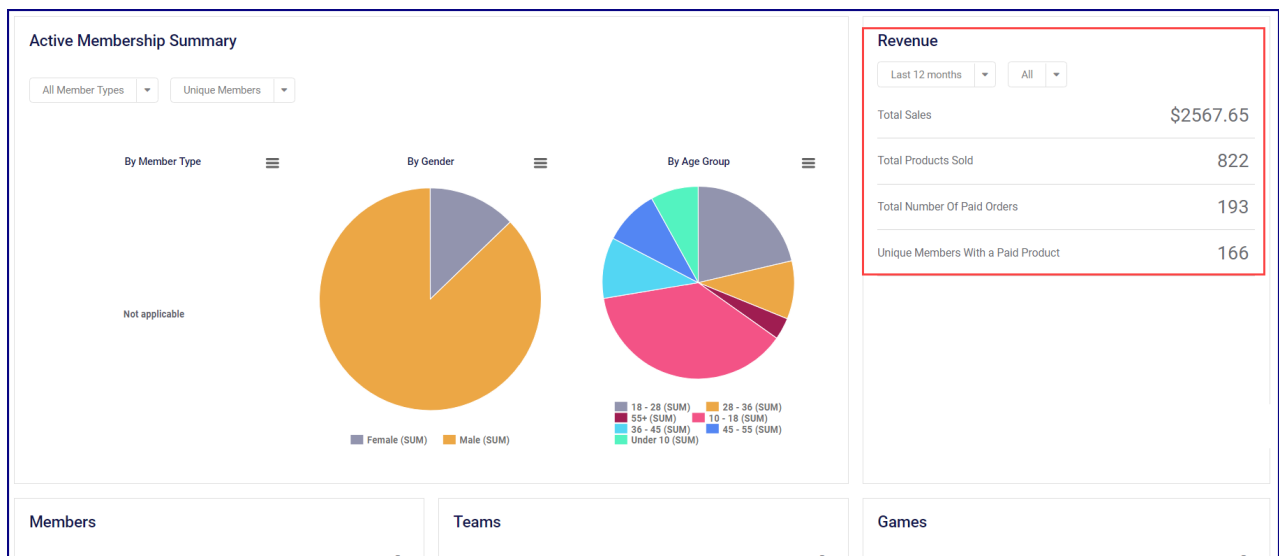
Active Membership Summary

All Member Types

Unique Members

By Member Type

Not applicable

By Gender

Female (SUM) Male (SUM)

By Age Group

18 - 28 (SUM) 28 - 36 (SUM) 55+ (SUM) 10 - 18 (SUM) 36 - 45 (SUM) 45 - 55 (SUM) Under 10 (SUM)

Revenue

Last 12 months

All

| | |
|---|---|
| Total Sales | $2567.65 |
| Total Products Sold | 822 |
| Total Number Of Paid Orders | 193 |
| Unique Members With a Paid Product | 166 |

Members

Teams

Games